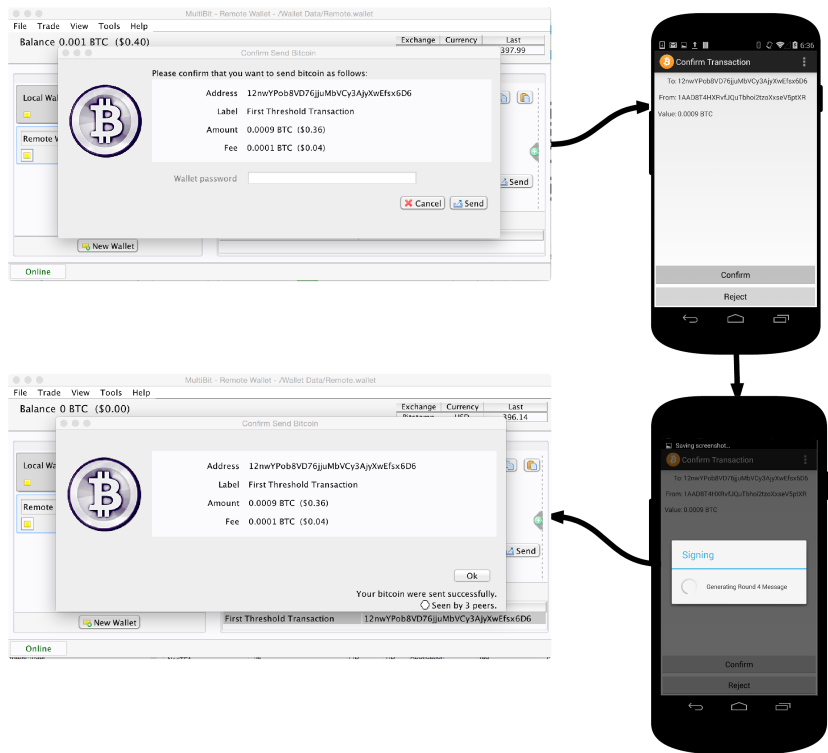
MultiBit - Remote Wallet - /Wallet Data/Remote.wallet

File Trade View Tools Help

Balance 0.001 BTC ($0.40)

| Exchange | Currency | Last |
|---|---|---|
| | | 397.99 |

Local Wall

Remote W

Confirm Send Bitcoin

Please confirm that you want to send bitcoin as follows:

Address 12nwYPob8VD76jjuMbVCy3AjyXwEfsx6D6
Label First Threshold Transaction
Amount 0.0009 BTC ($0.36)
Fee 0.0001 BTC ($0.04)

Wallet password

Cancel Send

Send

New Wallet

Online

6:36

Confirm Transaction

To: 12nwYPob8VD76jjuMbVCy3AjyXwEfsx6D6

From: 1AAD8T4HXRvfJQuTbhoi2tzoXxseV5ptXR

Value: 0.0009 BTC

Confirm

Reject

MultiBit - Remote Wallet - /Wallet Data/Remote.wallet

File Trade View Tools Help

Balance 0 BTC ($0.00)

| Exchange | Currency | Last |
|---|---|---|
| Bitstamp | USD | 396.14 |

Local Wall

Remote

Confirm Send Bitcoin

Address 12nwYPob8VD76jjuMbVCy3AjyXwEfsx6D6
Label First Threshold Transaction
Amount 0.0009 BTC ($0.36)
Fee 0.0001 BTC ($0.04)

Ok

Your bitcoin were sent successfully.

Seen by 3 peers.

Send

New Wallet

First Threshold Transaction 12nwYPob8VD76jjuMbVCy3AjyXwEfsx6D6

Online

Saving screenshot...

Confirm Transaction

To: 12nwYPob8VD76jjuMbVCy3AjyXwEfsx6D6

From: 1AAD8T4HXRvfJQuTbhoi2tzoXxseV5ptXR

Value: 0.0009 BTC

Signing

Generating Round 4 Message

Confirm

Reject